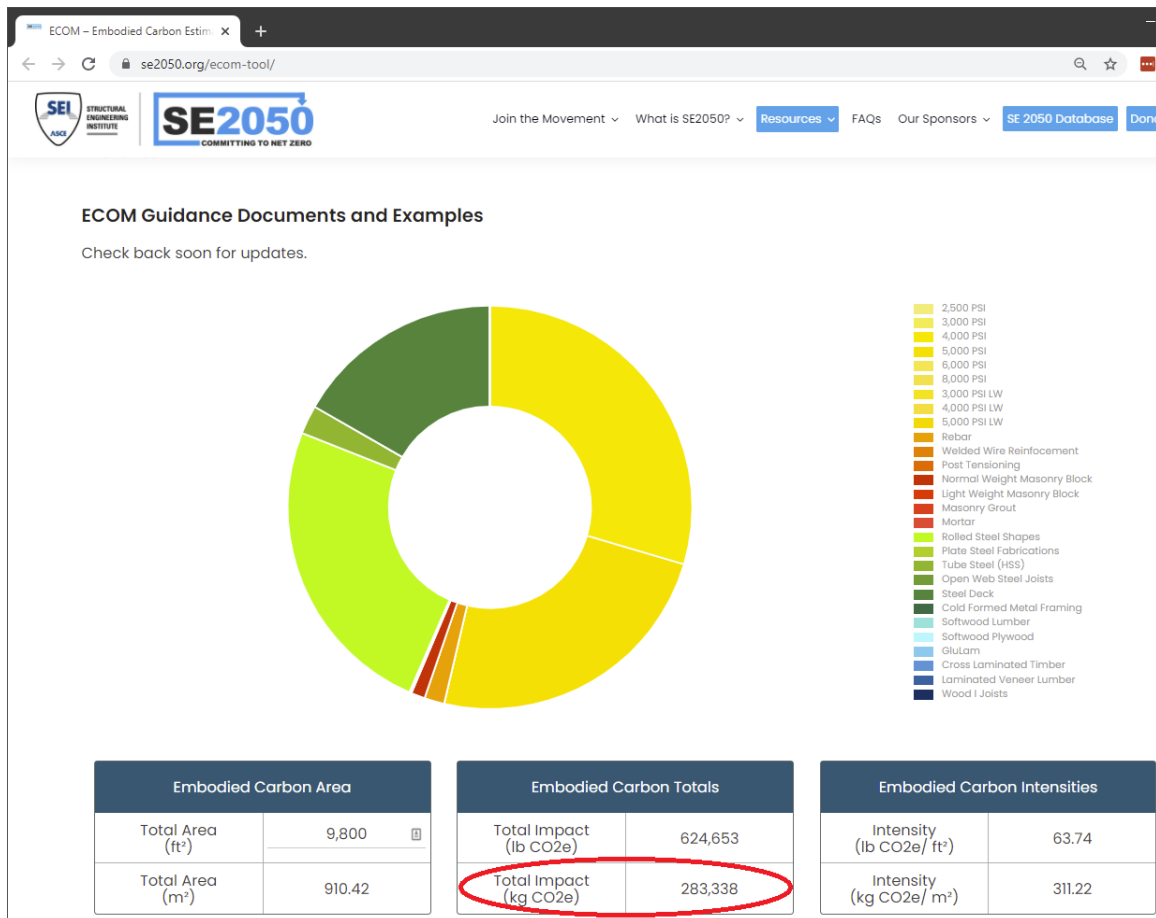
ECOM – Embodied Carbon Estim ×
+
se2050.org/ecom-tool/

SEI STRUCTURAL ENGINEERING INSTITUTE ASCE
SE2050 COMMITTING TO NET ZERO

Join the Movement ⌄ What is SE2050? ⌄ Resources ⌄ FAQs Our Sponsors ⌄ SE 2050 Database Don

ECOM Guidance Documents and Examples

Check back soon for updates.

2,500 PSI
3,000 PSI
4,000 PSI
5,000 PSI
6,000 PSI
8,000 PSI
3,000 PSI LW
4,000 PSI LW
5,000 PSI LW
Rebar
Welded Wire Reinforcement
Post Tensioning
Normal Weight Masonry Block
Light Weight Masonry Block
Masonry Grout
Mortar
Rolled Steel Shapes
Plate Steel Fabrications
Tube Steel (HSS)
Open Web Steel Joists
Steel Deck
Cold Formed Metal Framing
Softwood Lumber
Softwood Plywood
GluLam
Cross Laminated Timber
Laminated Veneer Lumber
Wood I Joists

| Embodied Carbon Area | |
|---|---|
| Total Area (ft²) | 9,800 |
| Total Area (m²) | 910.42 |

| Embodied Carbon Totals | |
|---|---|
| Total Impact (lb CO2e) | 624,653 |
| Total Impact (kg CO2e) | 283,338 |

| Embodied Carbon Intensities | |
|---|---|
| Intensity (lb CO2e/ ft²) | 63.74 |
| Intensity (kg CO2e/ m²) | 311.22 |